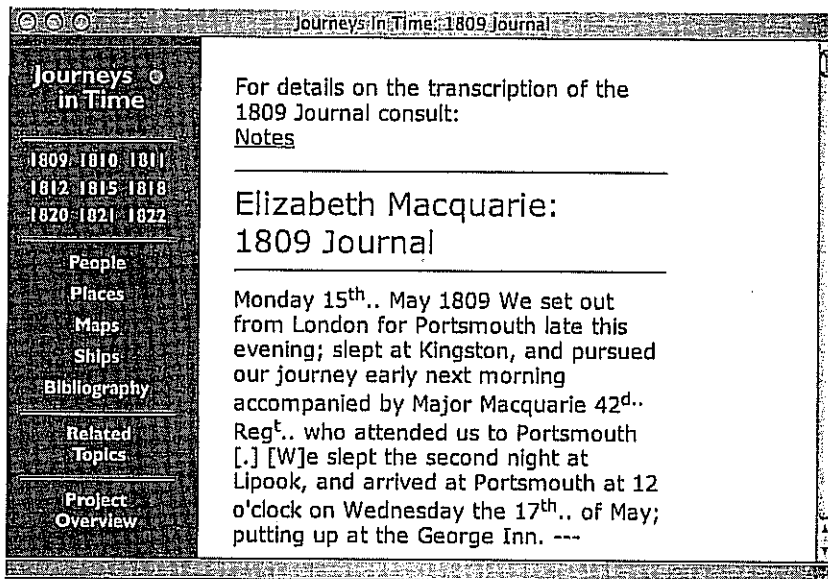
Journeys in Time: 1809 Journal

Journeys in Time

1809 1810 1811
1812 1815 1818
1820 1821 1822

People
Places
Maps
Ships
Bibliography

Related Topics

Project Overview

For details on the transcription of the 1809 Journal consult:
Notes

Elizabeth Macquarie:
1809 Journal

Monday 15$^{th}$.. May 1809 We set out from London for Portsmouth late this evening; slept at Kingston, and pursued our journey early next morning accompanied by Major Macquarie 42$^{d}$.. Reg$^{t}$.. who attended us to Portsmouth [.] [W]e slept the second night at Lipook, and arrived at Portsmouth at 12 o'clock on Wednesday the 17$^{th}$.. of May; putting up at the George Inn. ---